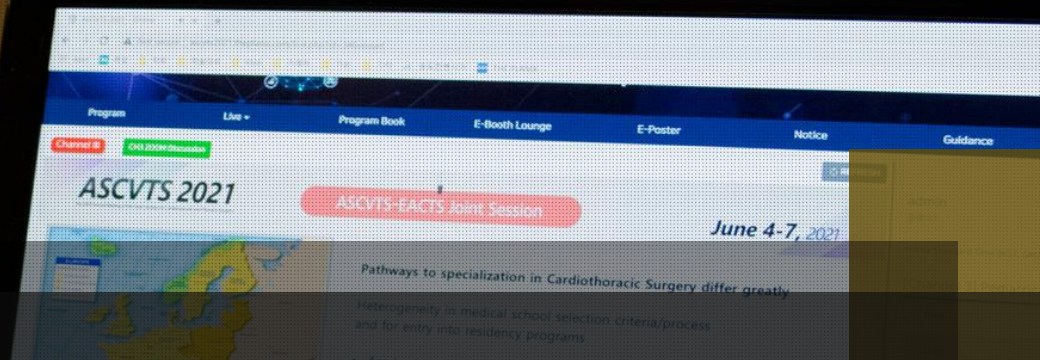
Program
Live
Program Book
E-Booth Lounge
E-Poster
Notice
Guidance

Channel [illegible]
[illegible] ZOOM Discussion

ASCVTS 2021
ASCVTS-EACTS Joint Session
June 4-7, 2021

Pathways to specialization in Cardiothoracic Surgery differ greatly

Heterogeneity in medical school selection criteria/process and for entry into residency programs